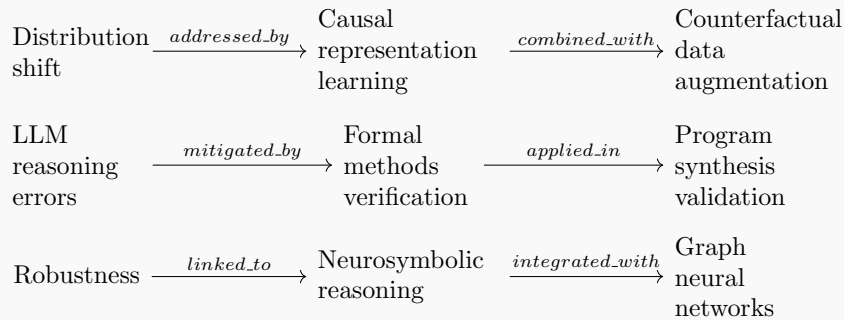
Distribution shift $\xrightarrow{addressed\_by}$ Causal representation learning $\xrightarrow{combined\_with}$ Counterfactual data augmentation

LLM reasoning errors $\xrightarrow{mitigated\_by}$ Formal methods verification $\xrightarrow{applied\_in}$ Program synthesis validation

Robustness $\xrightarrow{linked\_to}$ Neurosymbolic reasoning $\xrightarrow{integrated\_with}$ Graph neural networks